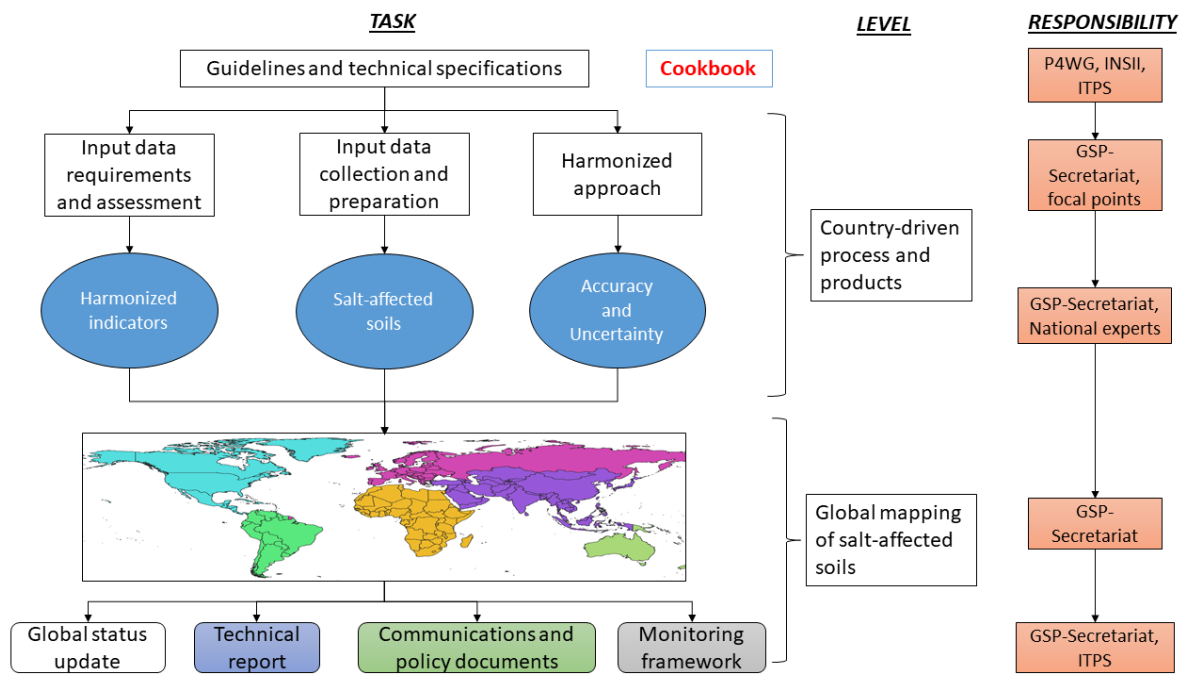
TASK

LEVEL

RESPONSIBILITY

Guidelines and technical specifications

Cookbook

P4WG, INSII, ITPS

Input data requirements and assessment

Input data collection and preparation

Harmonized approach

GSP-Secretariat, focal points

Country-driven process and products

Harmonized indicators

Salt-affected soils

Accuracy and Uncertainty

GSP-Secretariat, National experts

Global mapping of salt-affected soils

GSP-Secretariat

Global status update

Technical report

Communications and policy documents

Monitoring framework

GSP-Secretariat, ITPS